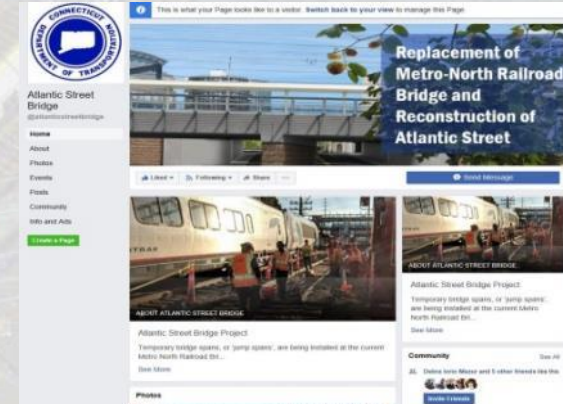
CONNECTICUT DEPARTMENT OF TRANSPORTATION

Atlantic Street Bridge
@atlanticstreetbridge

Home
About
Photos
Events
Posts
Community
Info and Ads

Create a Page

This is what your Page looks like to a visitor. Switch back to your view to manage this Page.

Replacement of Metro-North Railroad Bridge and Reconstruction of Atlantic Street

Liked
Following
Share
...

Send Message

ABOUT ATLANTIC STREET BRIDGE

Atlantic Street Bridge Project

Temporary bridge spans, or 'jump spans', are being installed at the current Metro North Railroad Bri...

See More

ABOUT ATLANTIC STREET BRIDGE

Atlantic Street Bridge Project

Temporary bridge spans, or 'jump spans', are being installed at the current Metro North Railroad Bri...

See More

Community

See All

Debra Irvin Masur and 5 other friends like this

Invite Friends

Photos